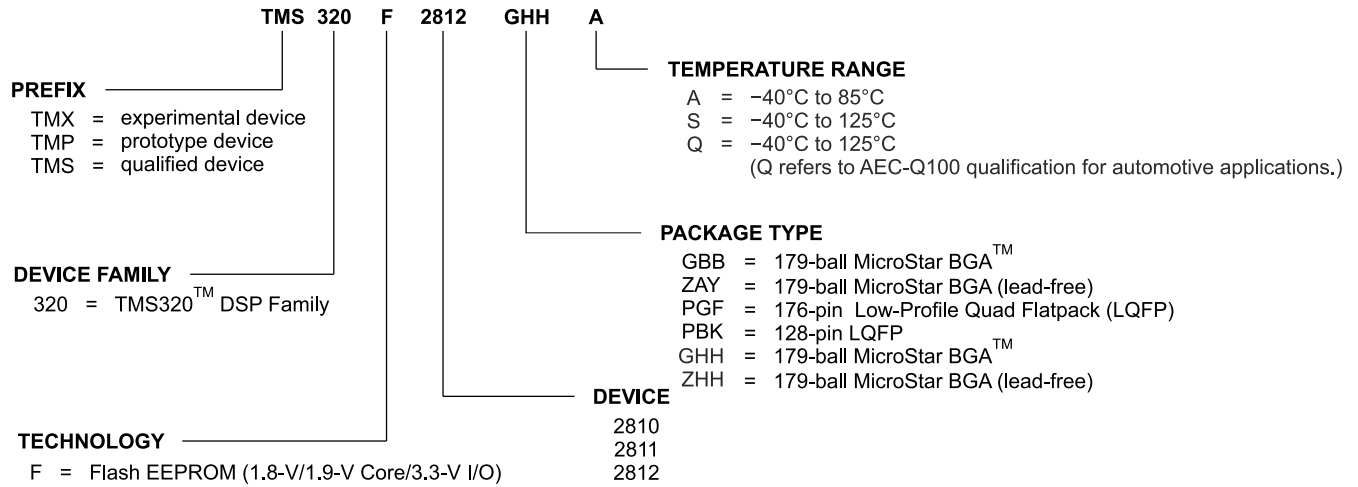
TMS 320 F 2812 GHH A

PREFIX
TMX = experimental device
TMP = prototype device
TMS = qualified device

TEMPERATURE RANGE
A = −40°C to 85°C
S = −40°C to 125°C
Q = −40°C to 125°C
(Q refers to AEC-Q100 qualification for automotive applications.)

PACKAGE TYPE
GBB = 179-ball MicroStar BGA™
ZAY = 179-ball MicroStar BGA (lead-free)
PGF = 176-pin Low-Profile Quad Flatpack (LQFP)
PBK = 128-pin LQFP
GHH = 179-ball MicroStar BGA™
ZHH = 179-ball MicroStar BGA (lead-free)

DEVICE FAMILY
320 = TMS320™ DSP Family

DEVICE
2810
2811
2812

TECHNOLOGY
F = Flash EEPROM (1.8-V/1.9-V Core/3.3-V I/O)